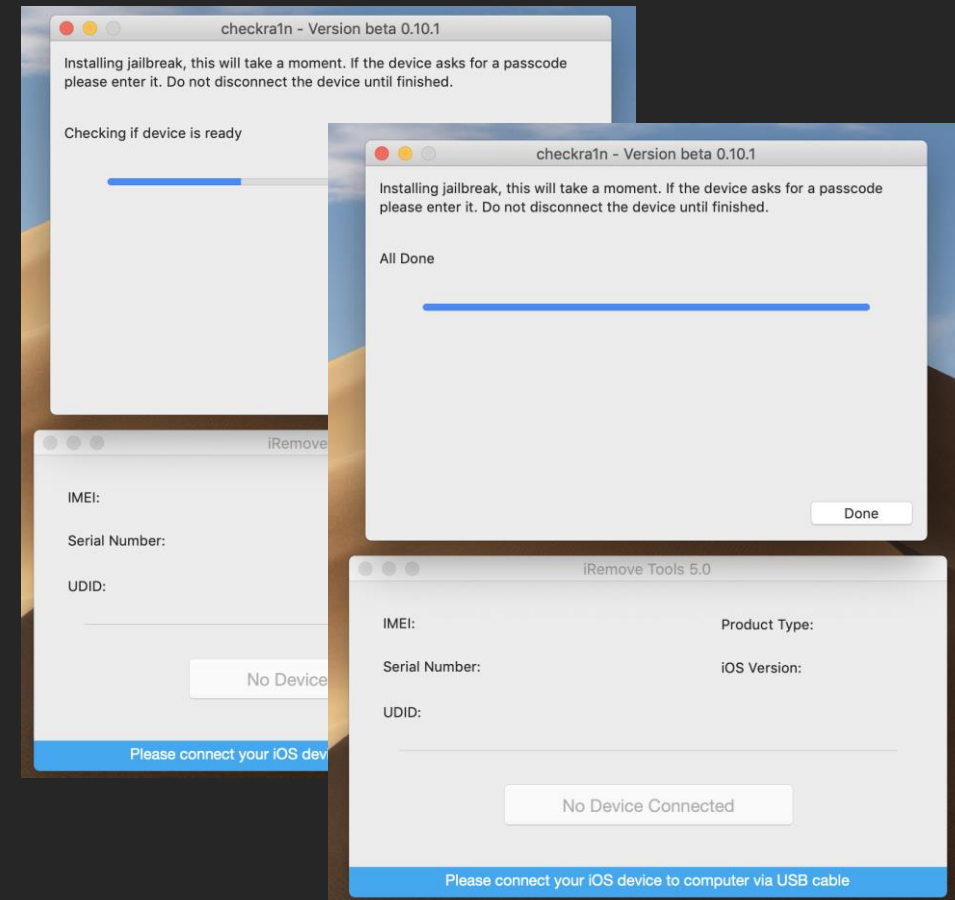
checkra1n - Version beta 0.10.1

Installing jailbreak, this will take a moment. If the device asks for a passcode please enter it. Do not disconnect the device until finished.

Checking if device is ready

iRemove

IMEI:

Serial Number:

UDID:

No Device

Please connect your iOS dev

checkra1n - Version beta 0.10.1

Installing jailbreak, this will take a moment. If the device asks for a passcode please enter it. Do not disconnect the device until finished.

All Done

Done

iRemove Tools 5.0

IMEI:

Product Type:

Serial Number:

iOS Version:

UDID:

No Device Connected

Please connect your iOS device to computer via USB cable